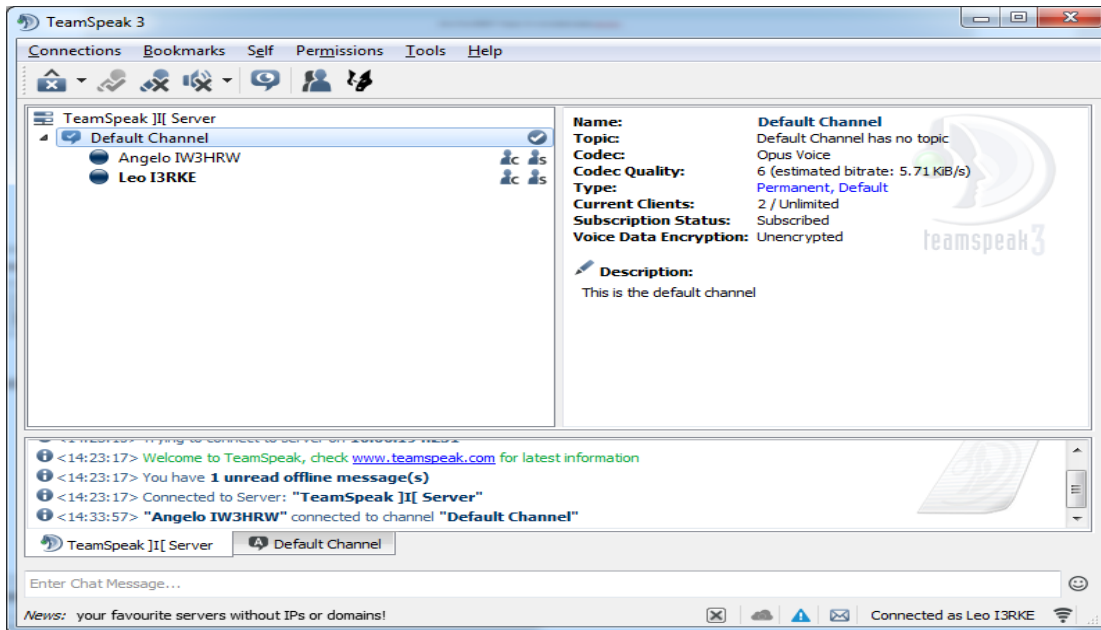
TeamSpeak 3

Connections Bookmarks Self Permissions Tools Help

TeamSpeak ]I[ Server
Default Channel
Angelo IW3HRW
Leo I3RKE

Name: Default Channel
Topic: Default Channel has no topic
Codec: Opus Voice
Codec Quality: 6 (estimated bitrate: 5.71 KiB/s)
Type: Permanent, Default
Current Clients: 2 / Unlimited
Subscription Status: Subscribed
Voice Data Encryption: Unencrypted

teamspeak3

Description:
This is the default channel

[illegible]
<14:23:17> Welcome to TeamSpeak, check www.teamspeak.com for latest information
<14:23:17> You have 1 unread offline message(s)
<14:23:17> Connected to Server: "TeamSpeak ]I[ Server"
<14:33:57> "Angelo IW3HRW" connected to channel "Default Channel"

TeamSpeak ]I[ Server
Default Channel

Enter Chat Message...

News: your favourite servers without IPs or domains!
Connected as Leo I3RKE